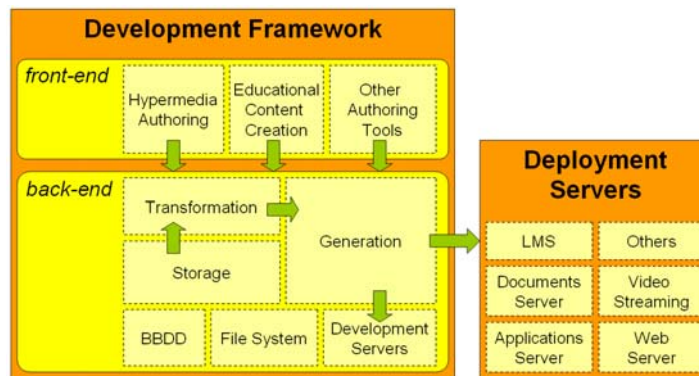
Development Framework

front-end

Hypermedia Authoring

Educational Content Creation

Other Authoring Tools

back-end

Transformation

Storage

Generation

BBDD

File System

Development Servers

Deployment Servers

LMS

Others

Documents Server

Video Streaming

Applications Server

Web Server